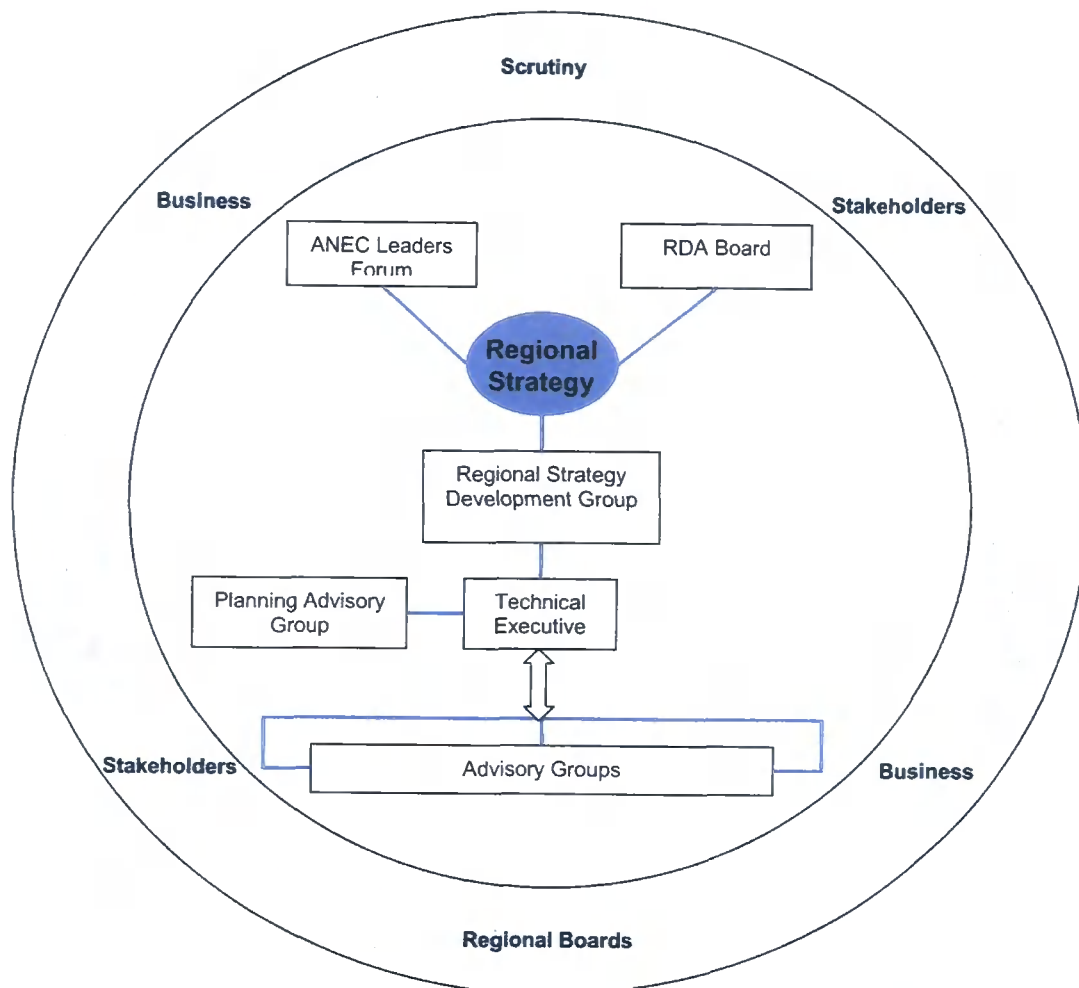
Scrutiny

Business

Stakeholders

ANEC Leaders Forum

RDA Board

Regional Strategy

Regional Strategy Development Group

Planning Advisory Group

Technical Executive

Stakeholders

Advisory Groups

Business

Regional Boards